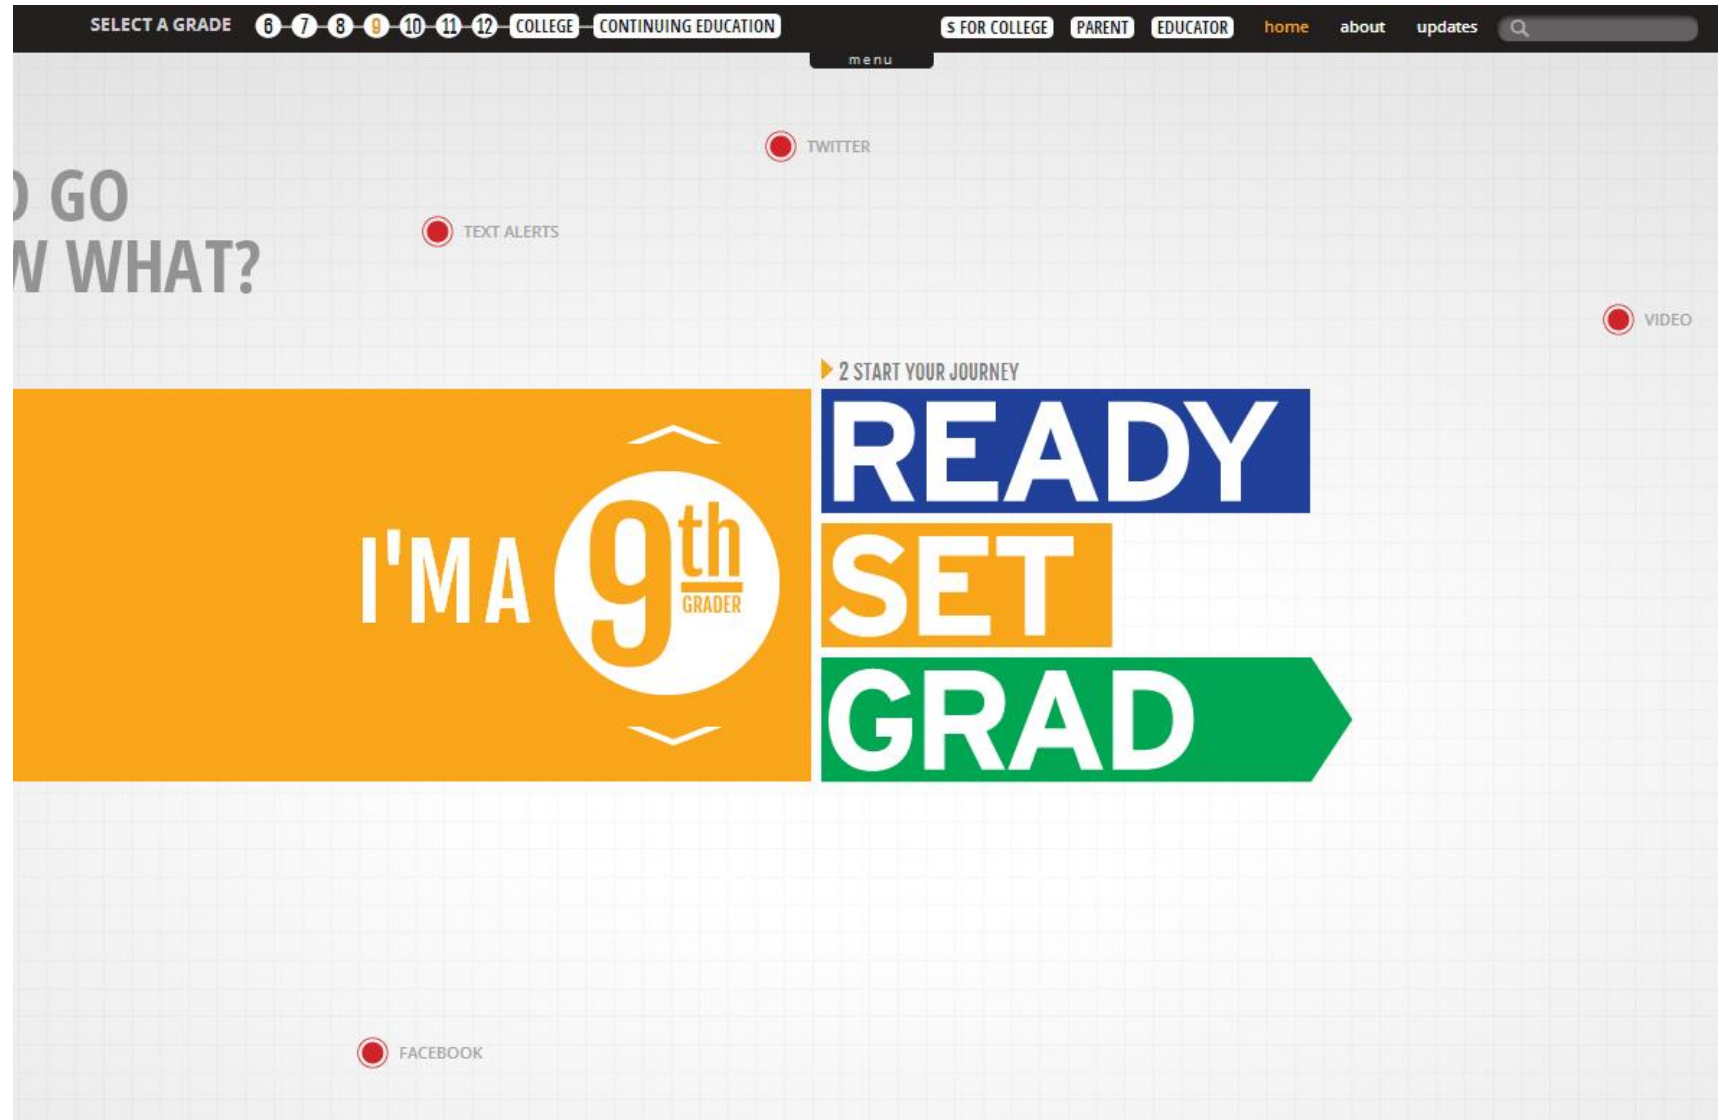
SELECT A GRADE 6 7 8 9 10 11 12 COLLEGE CONTINUING EDUCATION

$ FOR COLLEGE PARENT EDUCATOR home about updates

menu

TWITTER

) GO
V WHAT?

TEXT ALERTS

VIDEO

2 START YOUR JOURNEY

I'M A 9th GRADER

READY
SET
GRAD

FACEBOOK